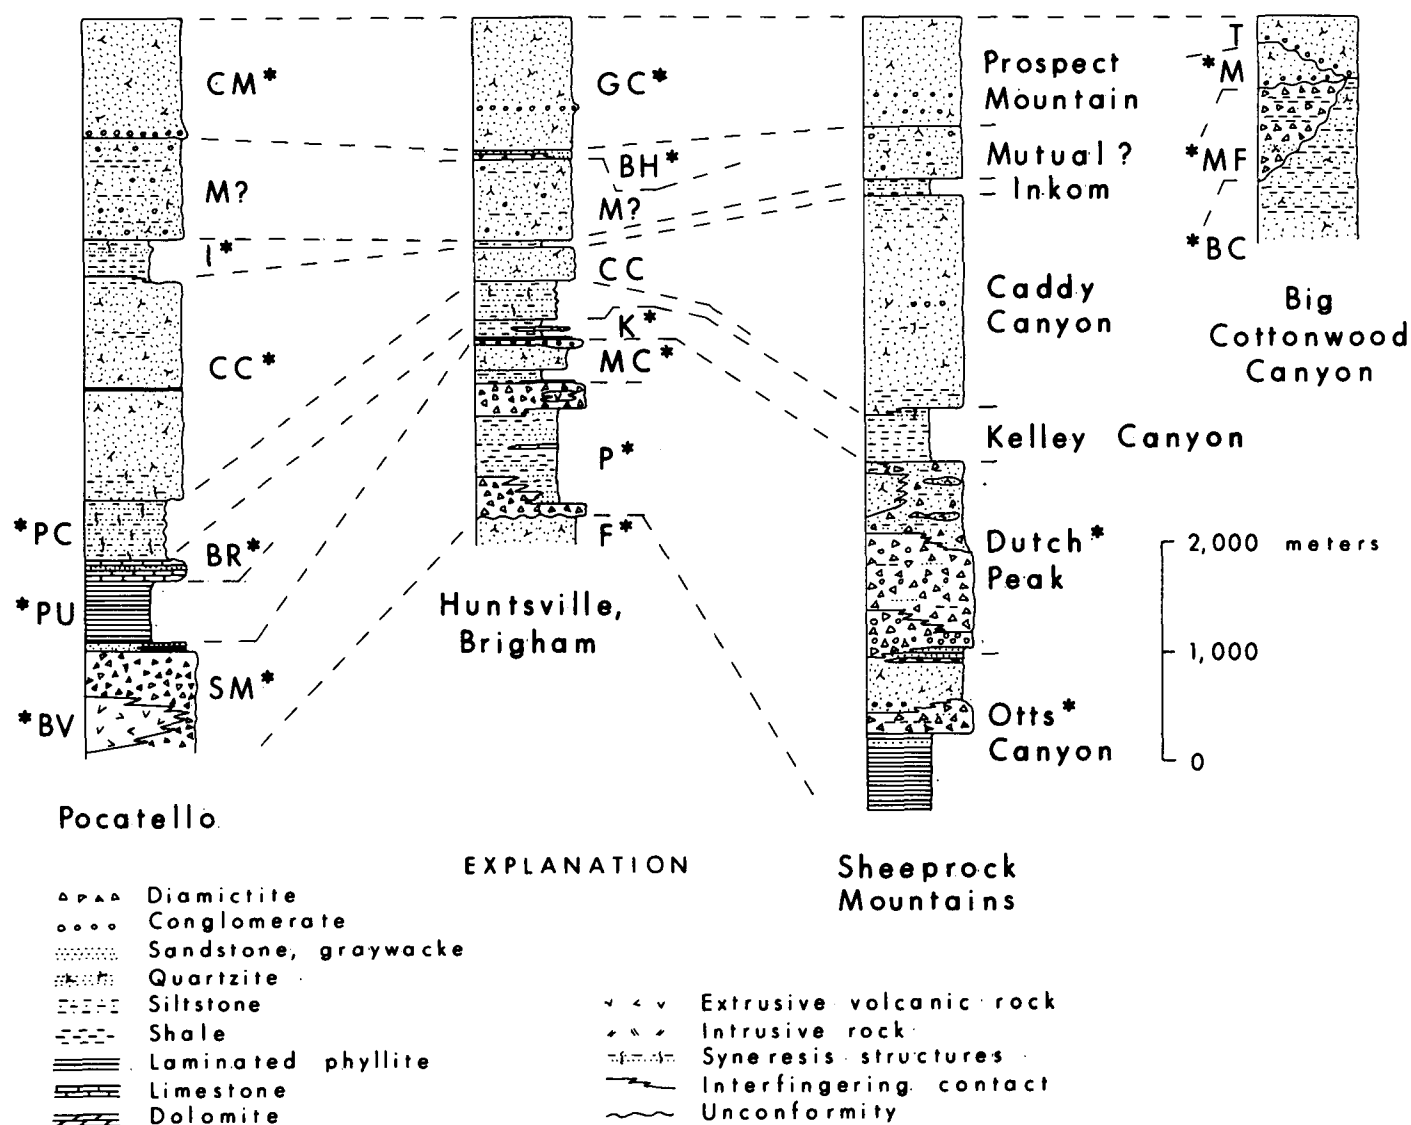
CM*

M?

I*

CC*

*PC

BR*

*PU

SM*

*BV

Pocatello

GC*

BH*

M?

CC

K*

MC*

P*

F*

Huntsville, Brigham

Prospect Mountain

Mutual ?

Inkom

Caddy Canyon

Kelley Canyon

Dutch* Peak

Otts* Canyon

Sheeprock Mountains

T

*M

*MF

*BC

Big Cottonwood Canyon

2,000 meters

1,000

0

EXPLANATION

Diamictite

Conglomerate

Sandstone, graywacke

Quartzite

Siltstone

Shale

Laminated phyllite

Limestone

Dolomite

Extrusive volcanic rock

Intrusive rock

Syneresis structures

Interfingering contact

Unconformity